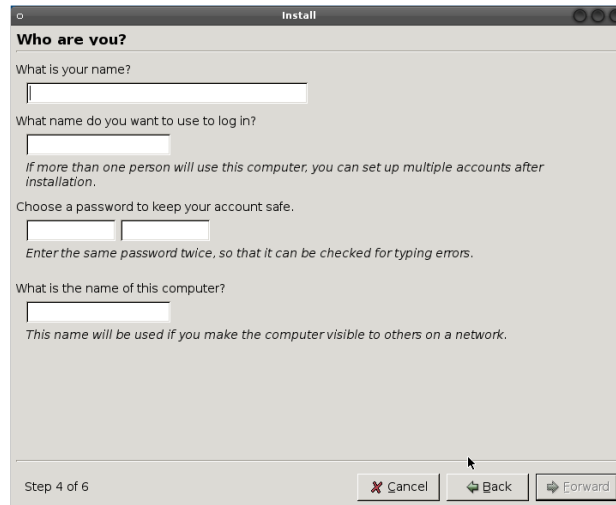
Install

Who are you?

What is your name?

What name do you want to use to log in?

If more than one person will use this computer, you can set up multiple accounts after installation.

Choose a password to keep your account safe.

Enter the same password twice, so that it can be checked for typing errors.

What is the name of this computer?

This name will be used if you make the computer visible to others on a network.

Step 4 of 6

Cancel

Back

Forward